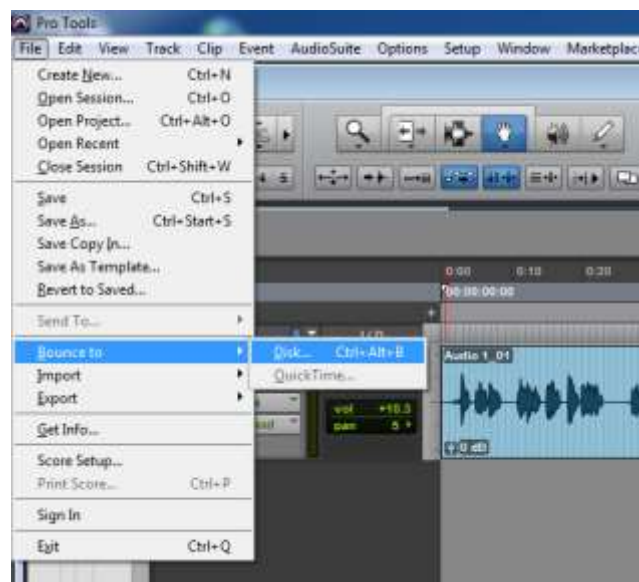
Pro Tools

File Edit View Track Clip Event AudioSuite Options Setup Window Marketplac

Create New... Ctrl+N
Open Session... Ctrl+O
Open Project... Ctrl+Alt+O
Open Recent
Close Session Ctrl+Shift+W
Save Ctrl+S
Save As... Ctrl+Start+S
Save Copy In...
Save As Template...
Revert to Saved...
Send To...
Bounce to
Import
Export
Get Info...
Score Setup...
Print Score... Ctrl+P
Sign In
Exit Ctrl+Q

Disk... Ctrl+Alt+B
QuickTime...

0:00 0:10 0:20
00:00:00:00
Audio 1_01
vol +10.0
pan 5
0 dB